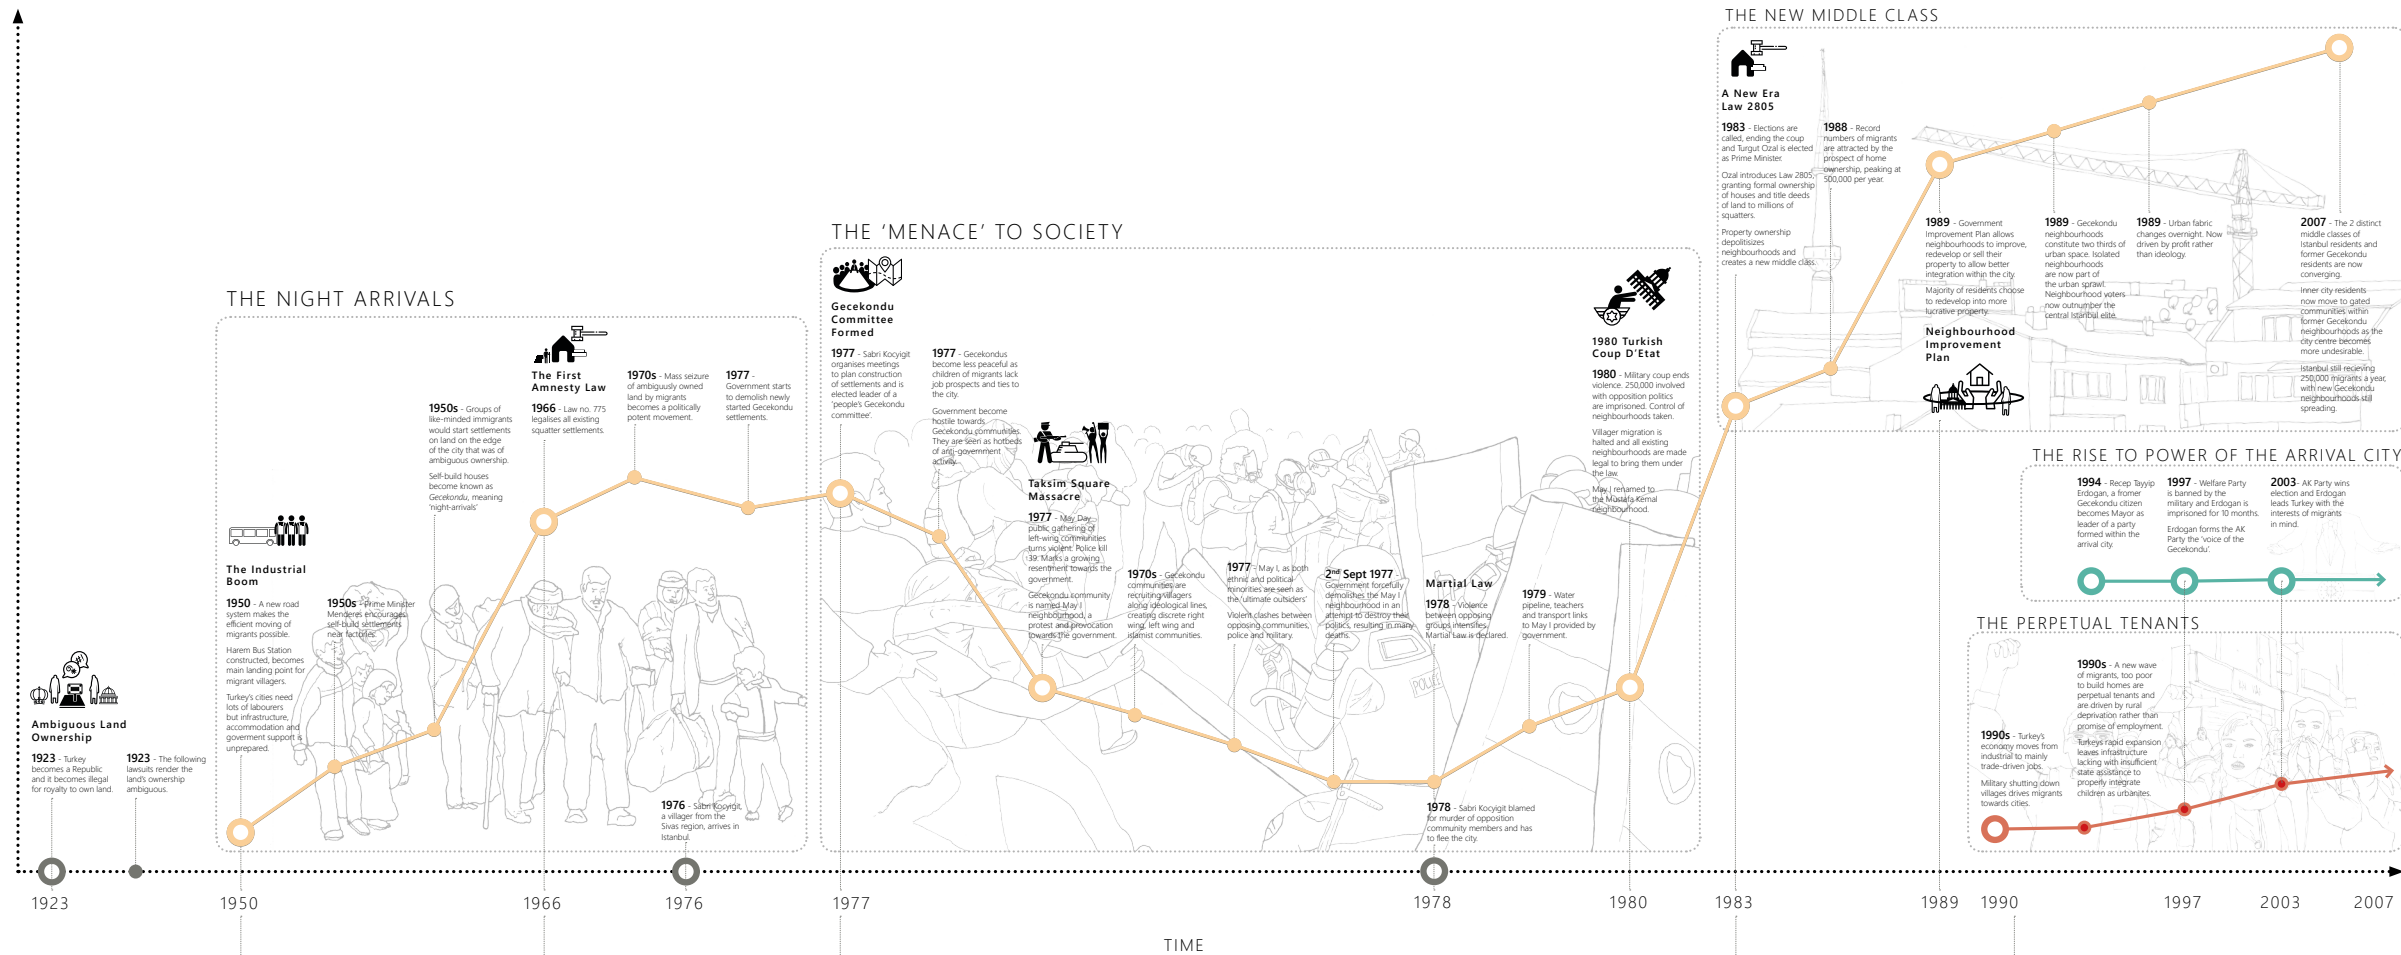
THE NEW MIDDLE CLASS

A New Era Law 2805

1983 - Elections are called, ending the coup and Turgut Ozal is elected as Prime Minister.

Ozal introduces Law 2805, granting formal ownership of houses and title deeds of land to millions of squatters.

Property ownership depoliticises neighbourhoods and creates a new middle class.

1988 - Record numbers of migrants are attracted by the prospect of home ownership, peaking at 500,000 per year.

1989 - Government Improvement Plan allows neighbourhoods to improve, redevelop or sell their property to allow better integration within the city.

Majority of residents choose to redevelop into more lucrative property.

Neighbourhood Improvement Plan

1989 - Gecekondu neighbourhoods constitute two thirds of urban space. Isolated neighbourhoods are now part of the urban sprawl. Neighbourhood voters now outnumber the central Istanbul elite.

1989 - Urban fabric changes overnight. Now driven by profit rather than ideology.

2007 - The 2 distinct middle classes of Istanbul residents and former Gecekondu residents are now converging.

Inner city residents now move to gated communities within former Gecekondu neighbourhoods as the city centre becomes more undesirable.

Istanbul still receiving 250,000 migrants a year, with new Gecekondu neighbourhoods still spreading.

THE 'MENACE' TO SOCIETY

Gecekondu Committee Formed

1977 - Sabri Kocyigit organises meetings to plan construction of settlements and is elected leader of a 'people's Gecekondu committee'.

1977 - Gecekondus become less peaceful as children of migrants lack job prospects and ties to the city.

Government become hostile towards Gecekondu communities. They are seen as hotbeds of anti-government activity.

Taksim Square Massacre

1977 - May Day public gathering of left-wing communities turns violent. Police kill 39. Marks a growing resentment towards the government.

Gecekondu community is named May I neighbourhood, a protest and provocation towards the government.

1970s - Gecekondu communities are recruiting villagers along ideological lines, creating discrete right wing, left wing and islamist communities.

1977 - May I, as both ethnic and political minorities are seen as the 'ultimate outsiders'.

Violent clashes between opposing communities, police and military.

2nd Sept 1977 - Government forcefully demolishes the May I neighbourhood in an attempt to destroy their politics, resulting in many deaths.

Martial Law

1978 - Violence between opposing groups intensifies, Martial law is declared.

1979 - Water pipeline, teachers and transport links to May I provided by government.

1978 - Sabri Kocyigit blamed for murder of opposition community members and has to flee the city.

1980 Turkish Coup D'Etat

1980 - Military coup ends violence. 250,000 involved with opposition politics are imprisoned. Control of neighbourhoods taken.

Villager migration is halted and all existing neighbourhoods are made legal to bring them under the law.

May I renamed to the Mustafa Kemal neighbourhood.

POLICE

THE NIGHT ARRIVALS

The First Amnesty Law

1966 - Law no. 775 legalises all existing squatter settlements.

1970s - Mass seizure of ambiguously owned land by migrants becomes a politically potent movement.

1977 - Government starts to demolish newly started Gecekondu settlements.

1950s - Groups of like-minded immigrants would start settlements on land on the edge of the city that was of ambiguous ownership.

Self-build houses become known as Gecekondu, meaning 'night-arrivals'.

The Industrial Boom

1950 - A new road system makes the efficient moving of migrants possible.

Harem Bus Station constructed, becomes main landing point for migrant villagers.

Turkey's cities need lots of labourers but infrastructure, accommodation and goverment support is unprepared.

1950s - Prime Minister Menderes encourages self-build settlements near factories.

1976 - Sabri Kocyigit, a villager from the Sivas region, arrives in Istanbul.

Ambiguous Land Ownership

1923 - Turkey becomes a Republic and it becomes illegal for royalty to own land.

1923 - The following lawsuits render the land's ownership ambiguous.

THE RISE TO POWER OF THE ARRIVAL CITY

1994 - Recep Tayyip Erdogan, a former Gecekondu citizen becomes Mayor as leader of a party formed within the arrival city.

1997 - Welfare Party is banned by the military and Erdogan is imprisoned for 10 months.

Erdogan forms the AK Party the 'voice of the Gecekondu'.

2003 - AK Party wins election and Erdogan leads Turkey with the interests of migrants in mind.

THE PERPETUAL TENANTS

1990s - A new wave of migrants, too poor to build homes are perpetual tenants and are driven by rural deprivation rather than promise of employment.

Turkeys rapid expansion leaves infrastructure lacking with insufficient state assistance to properly integrate children as urbanites.

1990s - Turkey's economy moves from industrial to mainly trade-driven jobs.

Military shutting down villages drives migrants towards cities.

1923 1950 1966 1976 1977 1978 1980 1983 1989 1990 1997 2003 2007

TIME